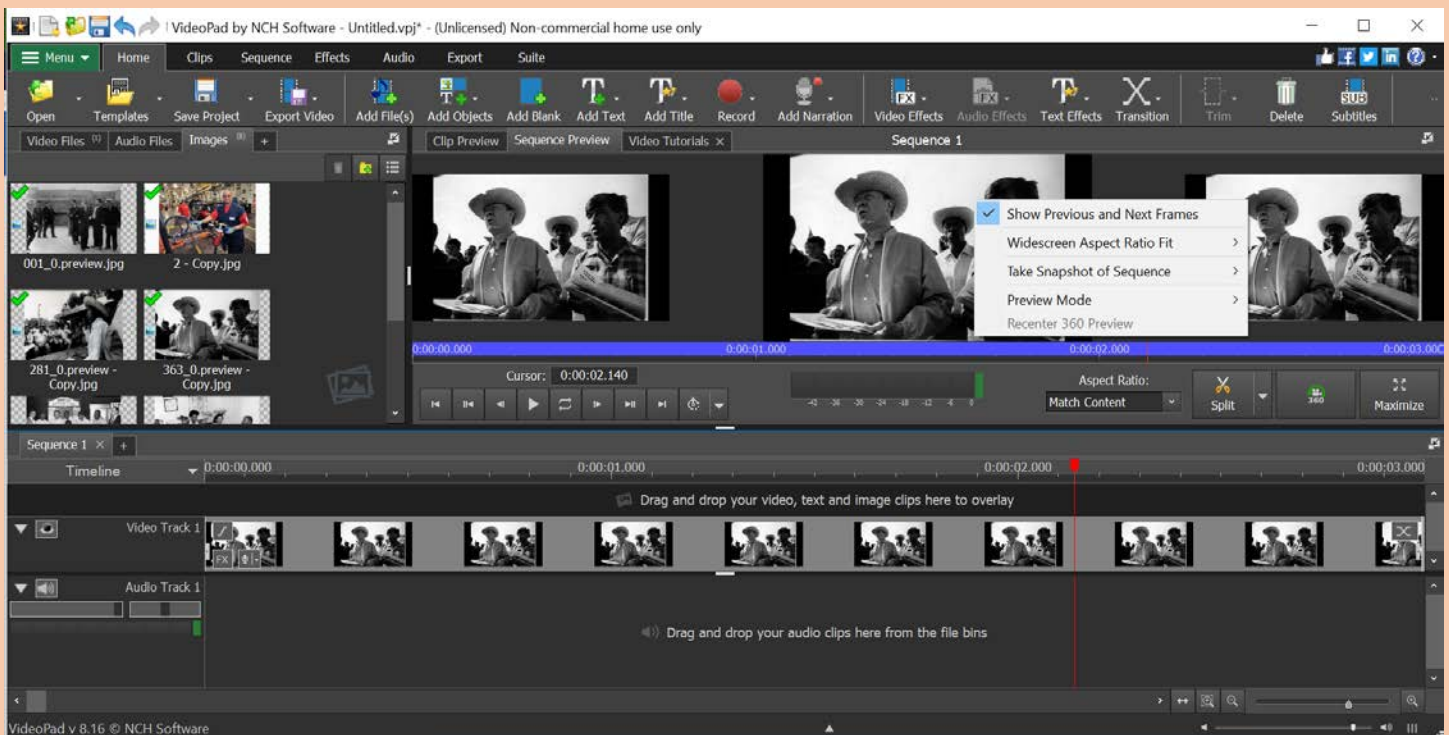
VideoPad by NCH Software - Untitled.vpj* - (Unlicensed) Non-commercial home use only

Menu Home Clips Sequence Effects Audio Export Suite

Open Templates Save Project Export Video Add File(s) Add Objects Add Blank Add Text Add Title Record Add Narration Video Effects Audio Effects Text Effects Transition Trim Delete Subtitles

Video Files Audio Files Images +

001_0.preview.jpg
2 - Copy.jpg
281_0.preview - Copy.jpg
363_0.preview - Copy.jpg

Clip Preview Sequence Preview Video Tutorials ×

Sequence 1

Show Previous and Next Frames
Widescreen Aspect Ratio Fit
Take Snapshot of Sequence
Preview Mode
Recenter 360 Preview

0:00:00.000 0:00:01.000 0:00:02.000 0:00:03.000

Cursor: 0:00:02.140

Aspect Ratio:
Match Content

Split
Maximize

Sequence 1 × +

Timeline 0:00:00.000 0:00:01.000 0:00:02.000 0:00:03.000

Drag and drop your video, text and image clips here to overlay

Video Track 1

Audio Track 1

Drag and drop your audio clips here from the file bins

VideoPad v 8.16 © NCH Software